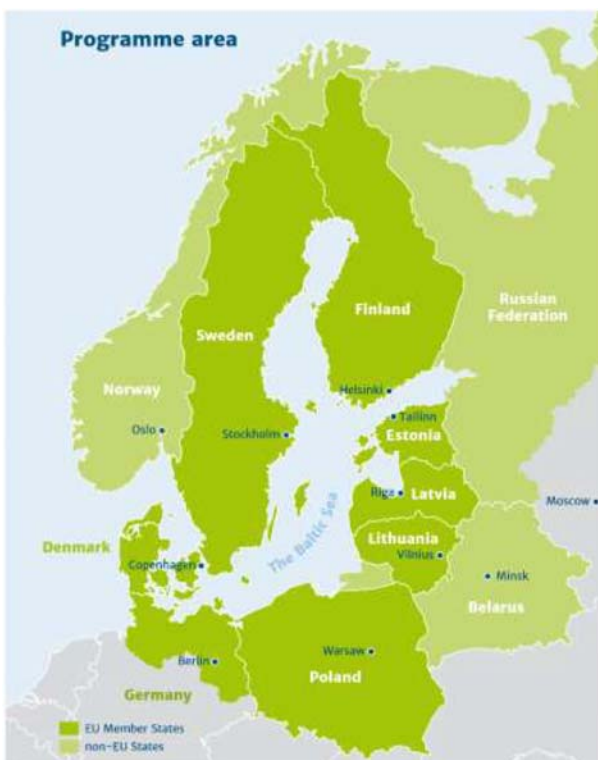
Programme area

Finland

Russian Federation

Sweden

Norway

Helsinki

Oslo

Stockholm

Tallinn

Estonia

Riga

Latvia

Moscow

Lithuania

Vilnius

The Baltic Sea

Denmark

Copenhagen

Minsk

Belarus

Warsaw

Berlin

Poland

Germany

EU Member States

non-EU States